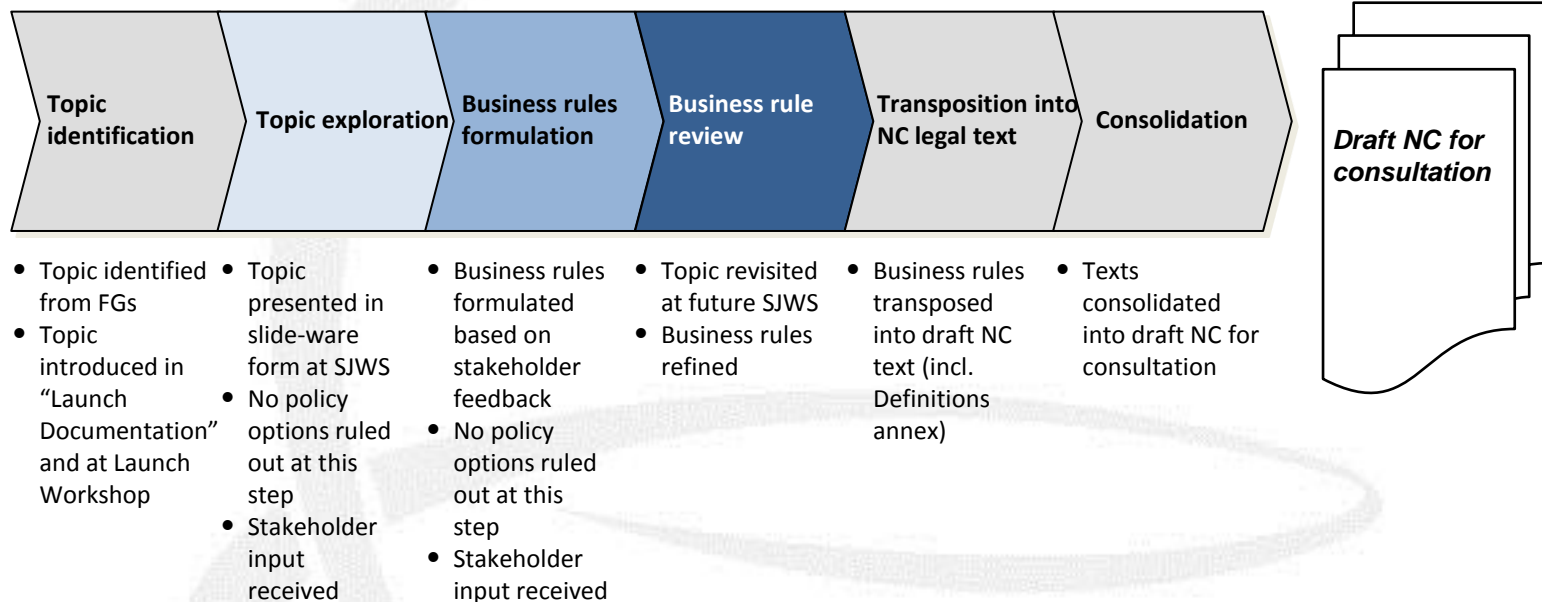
Topic identification

Topic exploration

Business rules formulation

Business rule review

Transposition into NC legal text

Consolidation

Draft NC for consultation

- Topic identified from FGs
- Topic introduced in "Launch Documentation" and at Launch Workshop

- Topic presented in slide-ware form at SJWS
- No policy options ruled out at this step
- Stakeholder input received

- Business rules formulated based on stakeholder feedback
- No policy options ruled out at this step
- Stakeholder input received

- Topic revisited at future SJWS
- Business rules refined

- Business rules transposed into draft NC text (incl. Definitions annex)

- Texts consolidated into draft NC for consultation